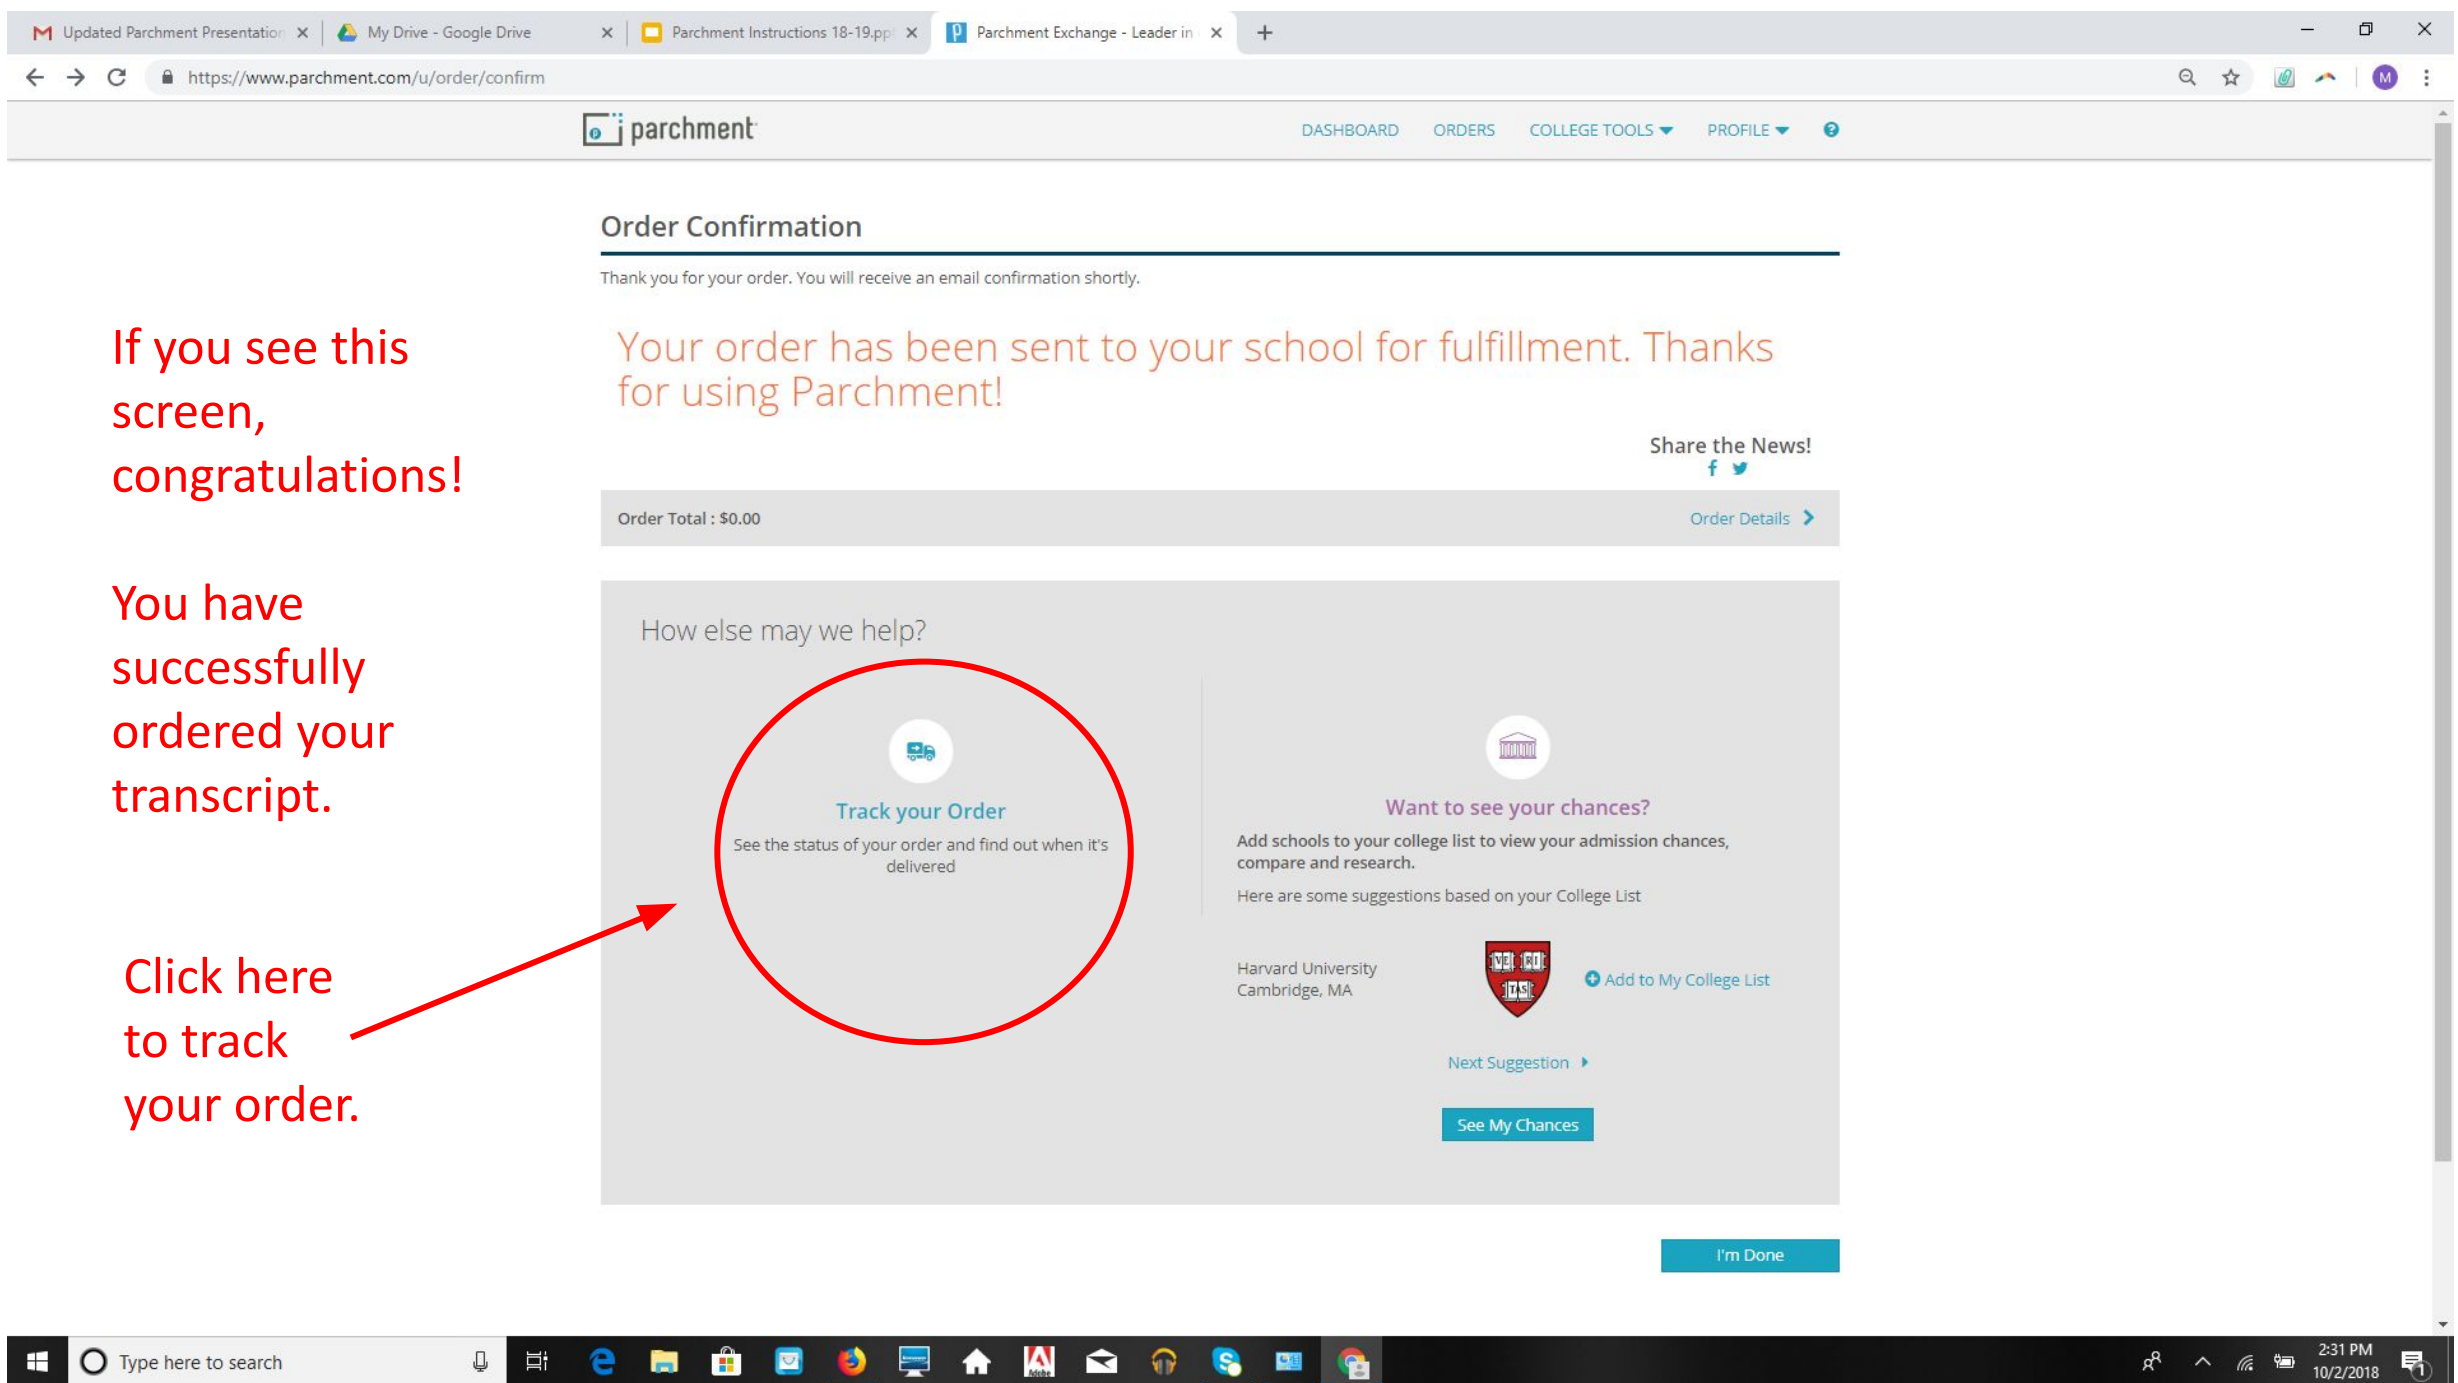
Updated Parchment Presentation × | My Drive - Google Drive × | Parchment Instructions 18-19.pp × | Parchment Exchange - Leader in × | +

https://www.parchment.com/u/order/confirm

parchment

DASHBOARD ORDERS COLLEGE TOOLS PROFILE

Order Confirmation

Thank you for your order. You will receive an email confirmation shortly.

Your order has been sent to your school for fulfillment. Thanks for using Parchment!

Share the News!

Order Total : $0.00

Order Details

How else may we help?

Track your Order

See the status of your order and find out when it's delivered

Want to see your chances?

Add schools to your college list to view your admission chances, compare and research.

Here are some suggestions based on your College List

Harvard University
Cambridge, MA

VE RI TAS

Add to My College List

Next Suggestion

See My Chances

I'm Done

If you see this screen, congratulations!

You have successfully ordered your transcript.

Click here to track your order.

Type here to search

2:31 PM
10/2/2018